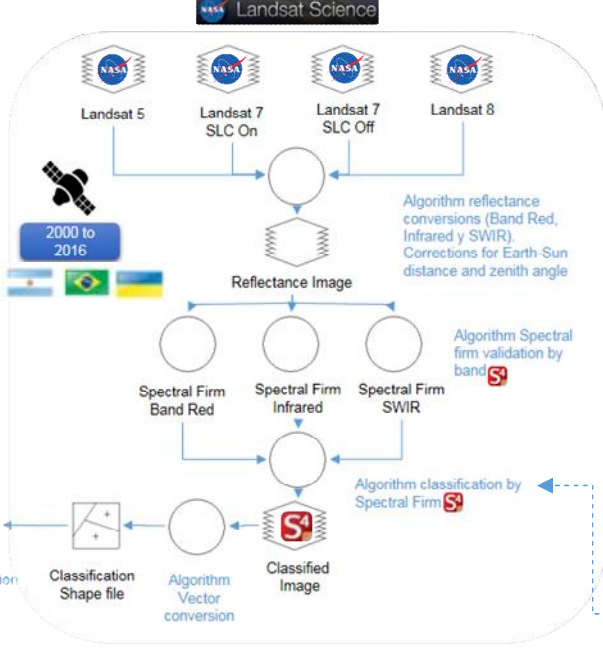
NASA Landsat Science

NASA
Landsat 5

NASA
Landsat 7
SLC On

NASA
Landsat 7
SLC Off

NASA
Landsat 8

2000 to 2016

Algorithm reflectance conversions (Band Red, Infrared y SWIR). Corrections for Earth-Sun distance and zenith angle

Reflectance Image

Spectral Firm
Band Red

Spectral Firm
Infrared

Spectral Firm
SWIR

Algorithm Spectral firm validation by band S4

Algorithm classification by Spectral Firm S4

S4

Classified Image

Algorithm Vector conversion

Classification Shape file

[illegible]on